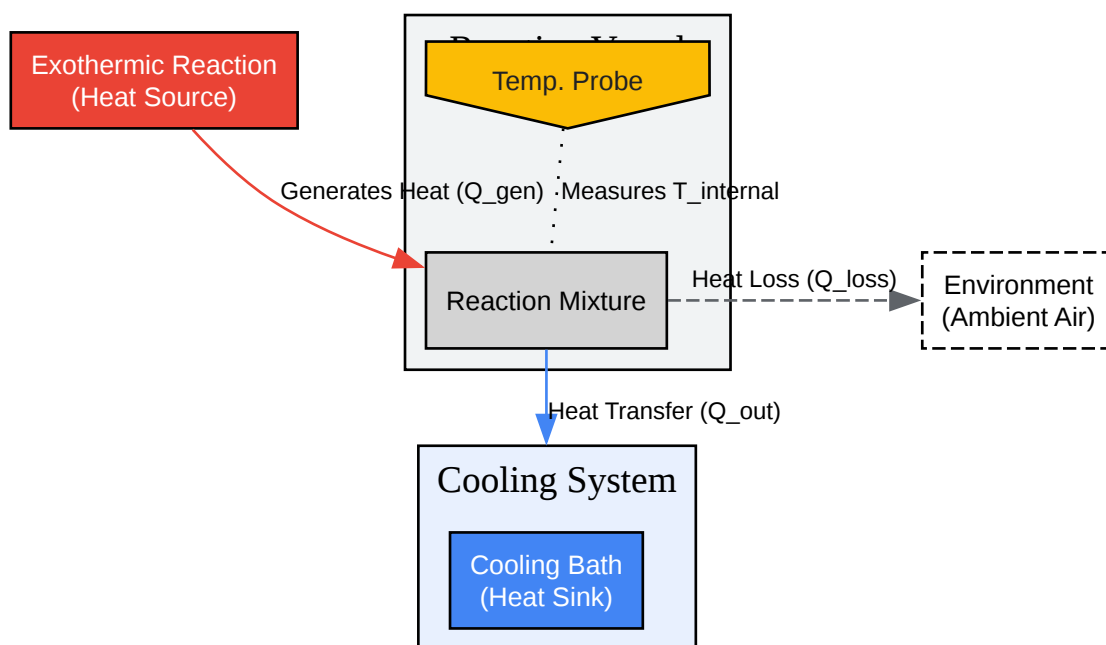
Exothermic Reaction
(Heat Source)

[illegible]

Temp. Probe

Generates Heat (Q_gen)

Measures T_internal

Reaction Mixture

Heat Loss (Q_loss)

Environment
(Ambient Air)

Heat Transfer (Q_out)

Cooling System

Cooling Bath
(Heat Sink)